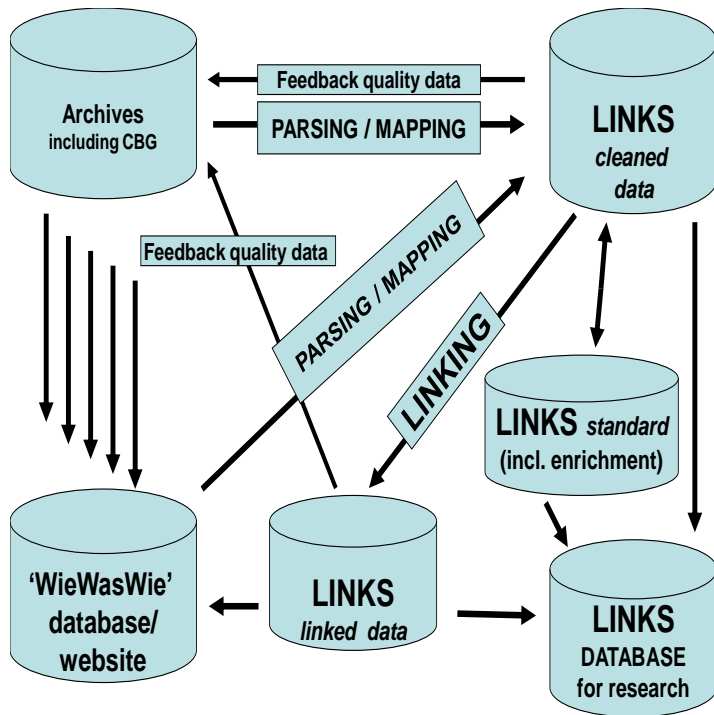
Archives
including CBG

Feedback quality data

PARSING / MAPPING

LINKS
cleaned
data

Feedback quality data

PARSING / MAPPING

LINKING

LINKS standard
(incl. enrichment)

'WieWasWie'
database/
website

LINKS
linked data

LINKS
DATABASE
for research